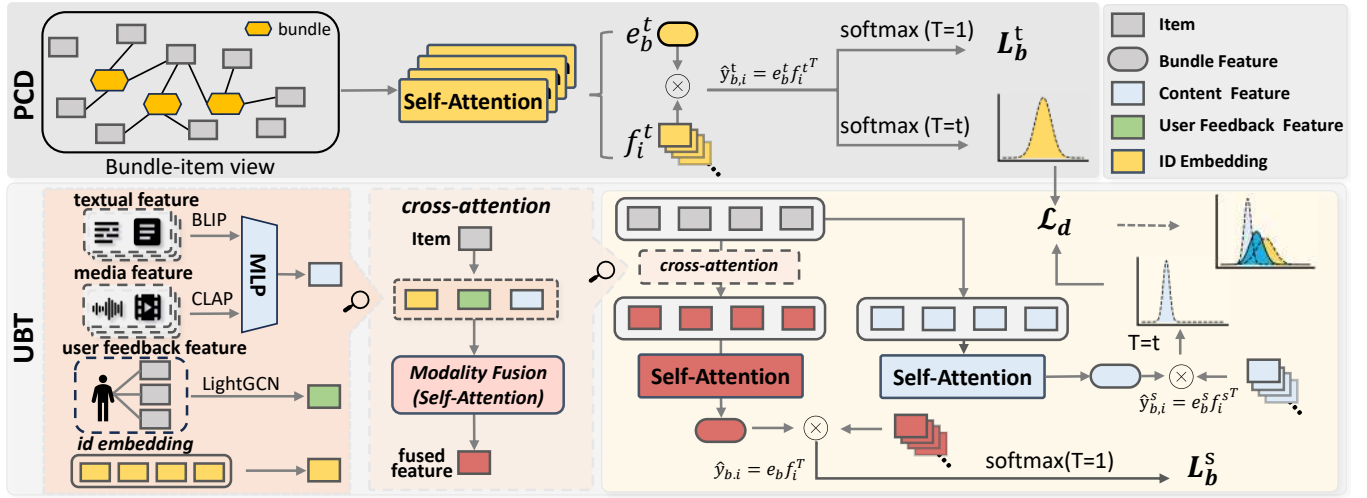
PCD

bundle

Bundle-item view

Self-Attention

$e_b^t$

$f_i^t$

$\hat{y}_{b,i}^{t} = e_b^t f_i^{t^T}$

softmax (T=1)

softmax (T=t)

$L_b^t$

Item

Bundle Feature

Content Feature

User Feedback Feature

ID Embedding

UBT

textual feature

BLIP

media feature

CLAP

MLP

user feedback feature

LightGCN

id embedding

cross-attention

Item

Modality Fusion (Self-Attention)

fused feature

$\mathcal{L}_d$

cross-attention

Self-Attention

Self-Attention

T=t

$\hat{y}_{b,i}^{s} = e_b^s f_i^{s^T}$

$\hat{y}_{b.i} = e_b f_i^T$

softmax(T=1)

$L_b^s$